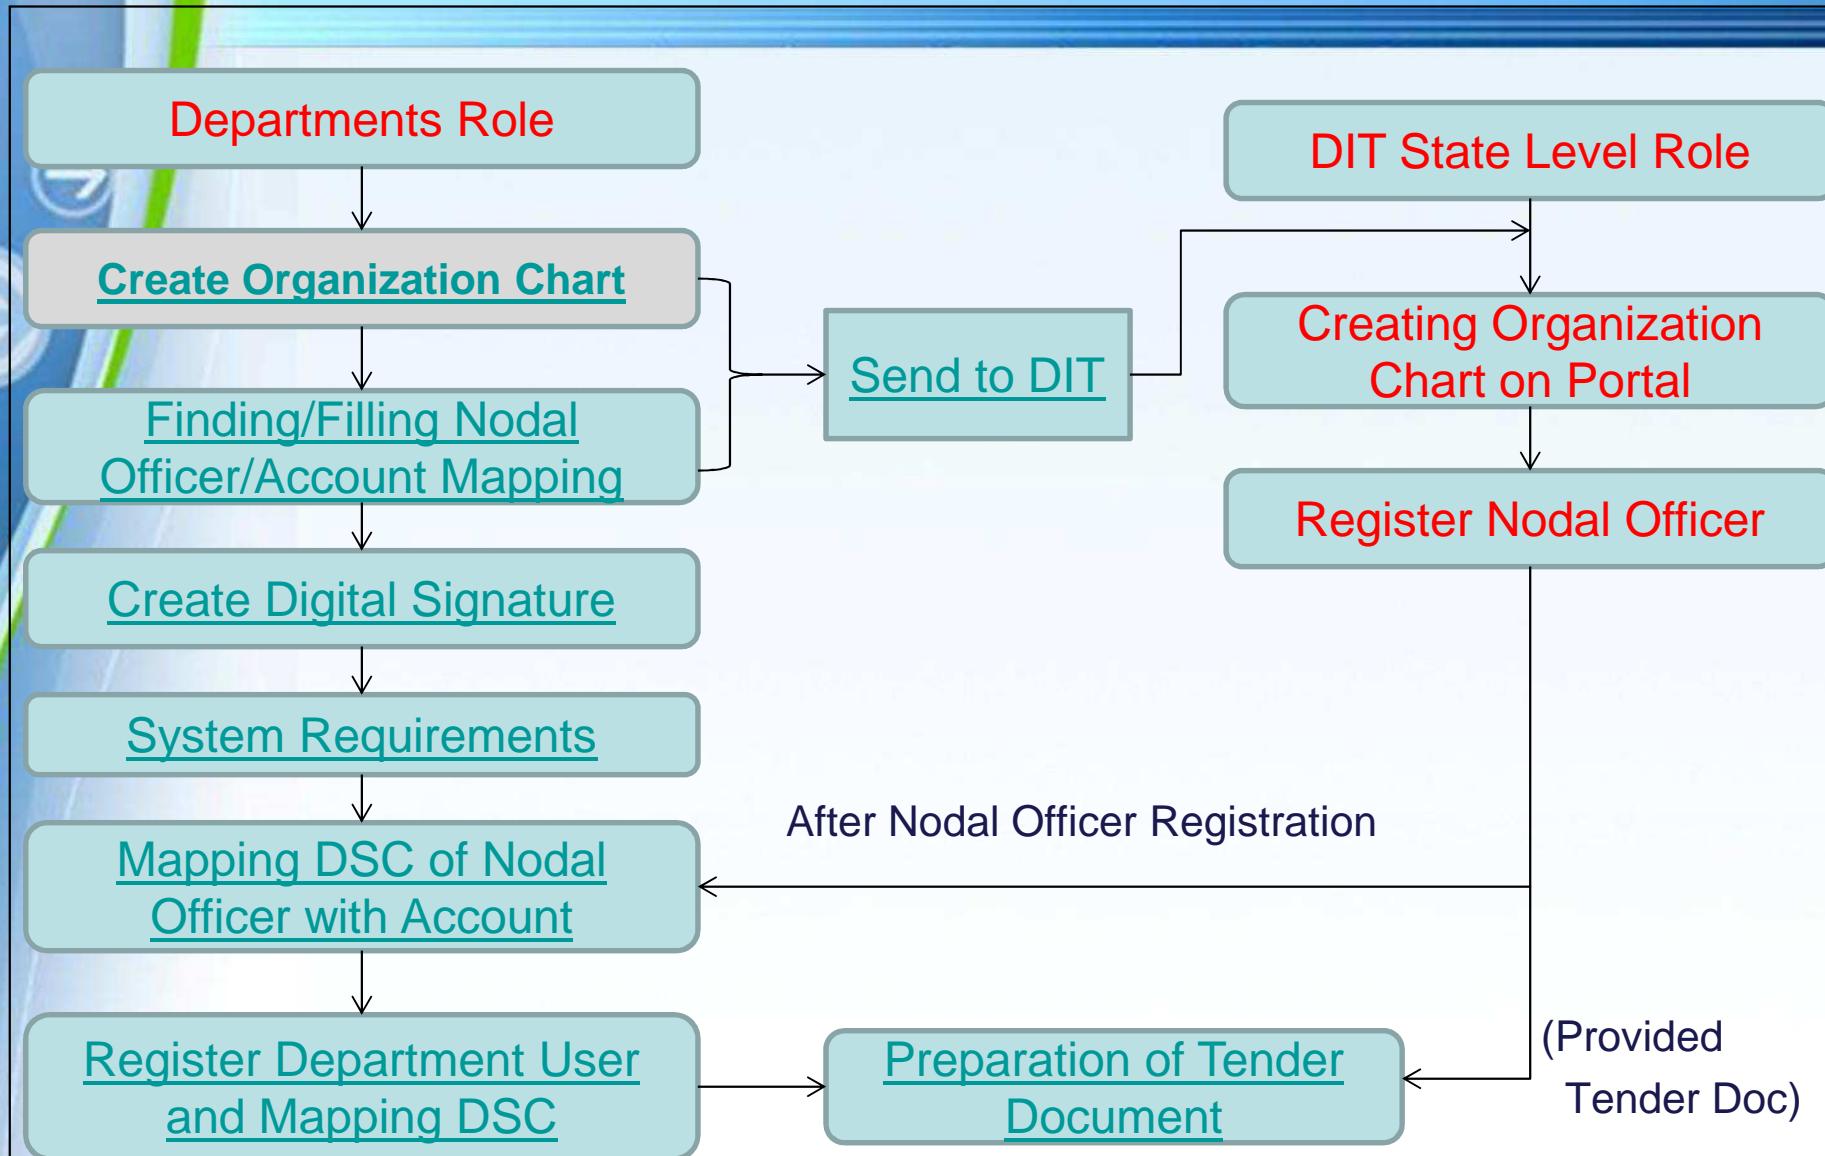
Departments Role

Create Organization Chart

Finding/Filling Nodal Officer/Account Mapping

Create Digital Signature

System Requirements

Mapping DSC of Nodal Officer with Account

Register Department User and Mapping DSC

Send to DIT

DIT State Level Role

Creating Organization Chart on Portal

Register Nodal Officer

After Nodal Officer Registration

Preparation of Tender Document

(Provided Tender Doc)